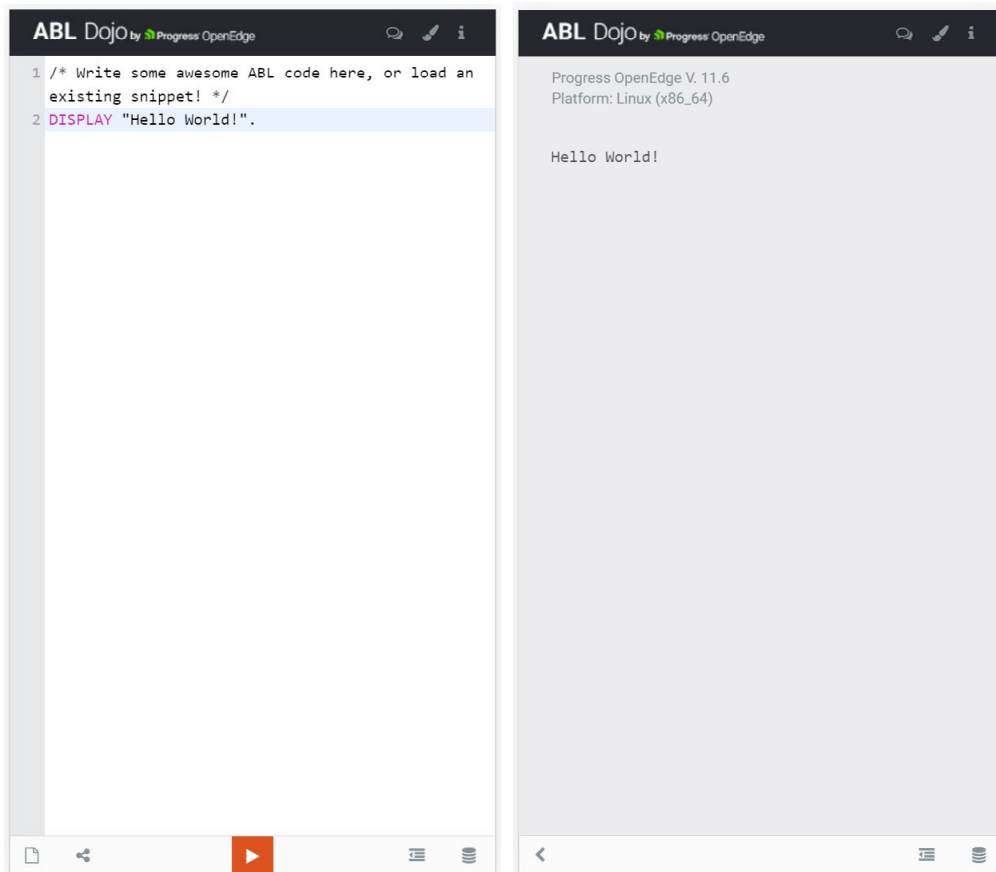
ABL Dojo by Progress OpenEdge

1 /* Write some awesome ABL code here, or load an existing snippet! */
2 DISPLAY "Hello World!".

ABL Dojo by Progress OpenEdge

Progress OpenEdge V. 11.6
Platform: Linux (x86_64)

Hello World!